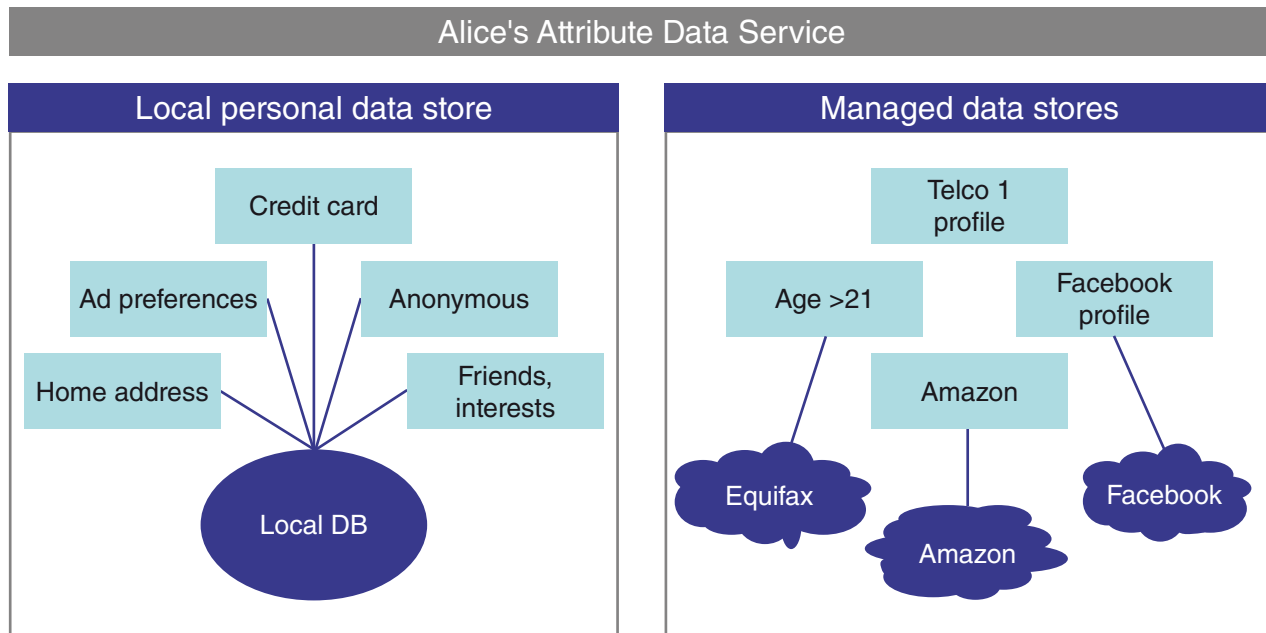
Alice's Attribute Data Service

Local personal data store

Credit card

Ad preferences

Anonymous

Home address

Friends, interests

Local DB

Managed data stores

Telco 1 profile

Age >21

Facebook profile

Amazon

Equifax

Amazon

Facebook